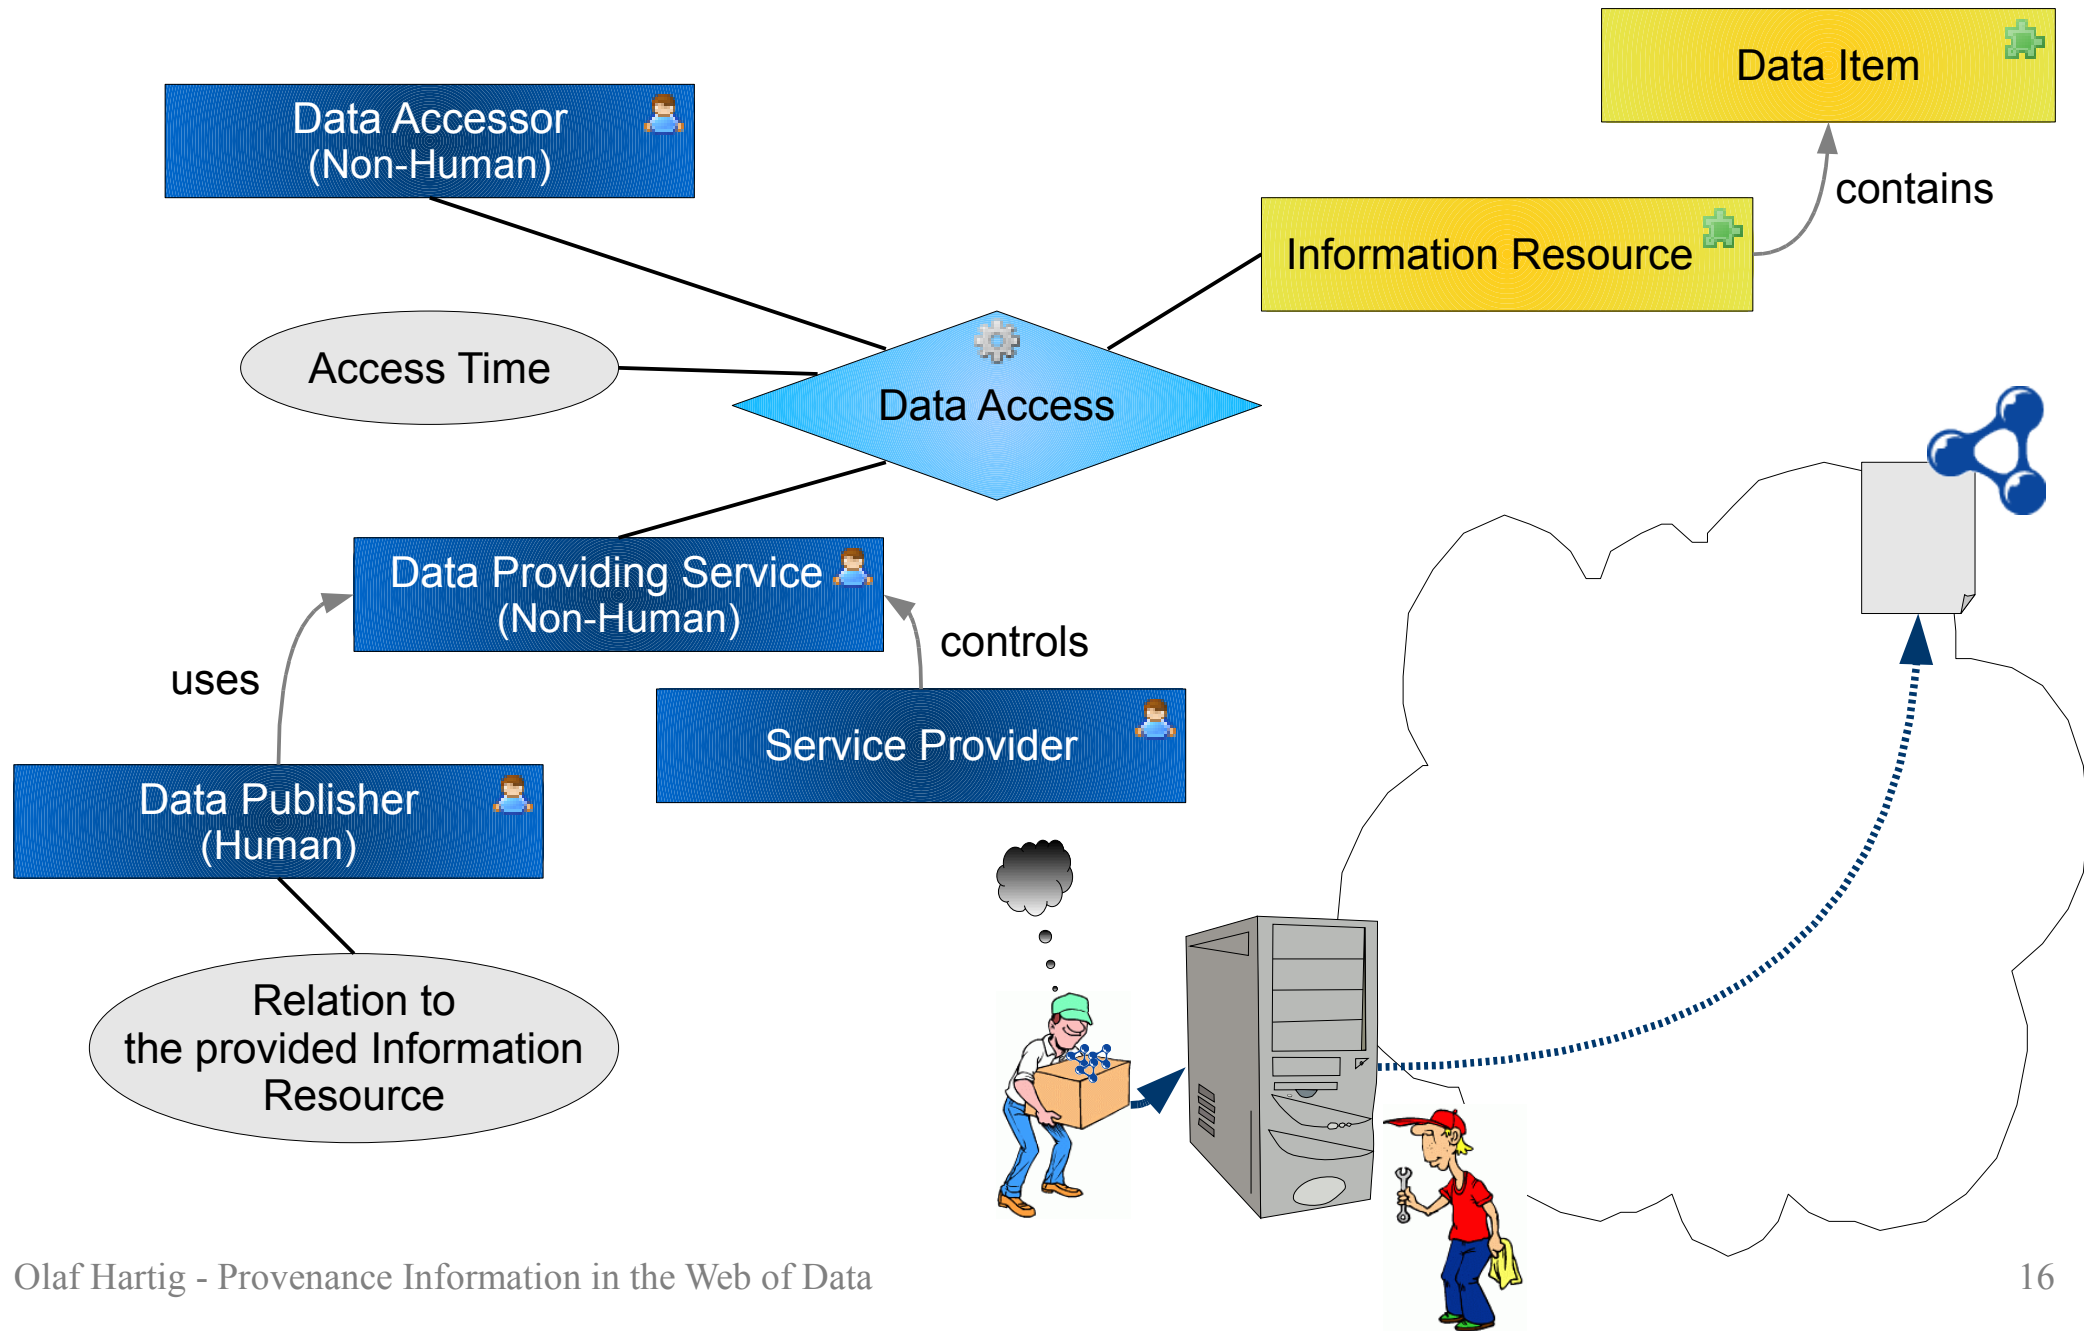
Data Item

Data Accessor
(Non-Human)

contains

Information Resource

Access Time

Data Access

Data Providing Service
(Non-Human)

controls

uses

Service Provider

Data Publisher
(Human)

Relation to
the provided Information
Resource

Olaf Hartig - Provenance Information in the Web of Data

16